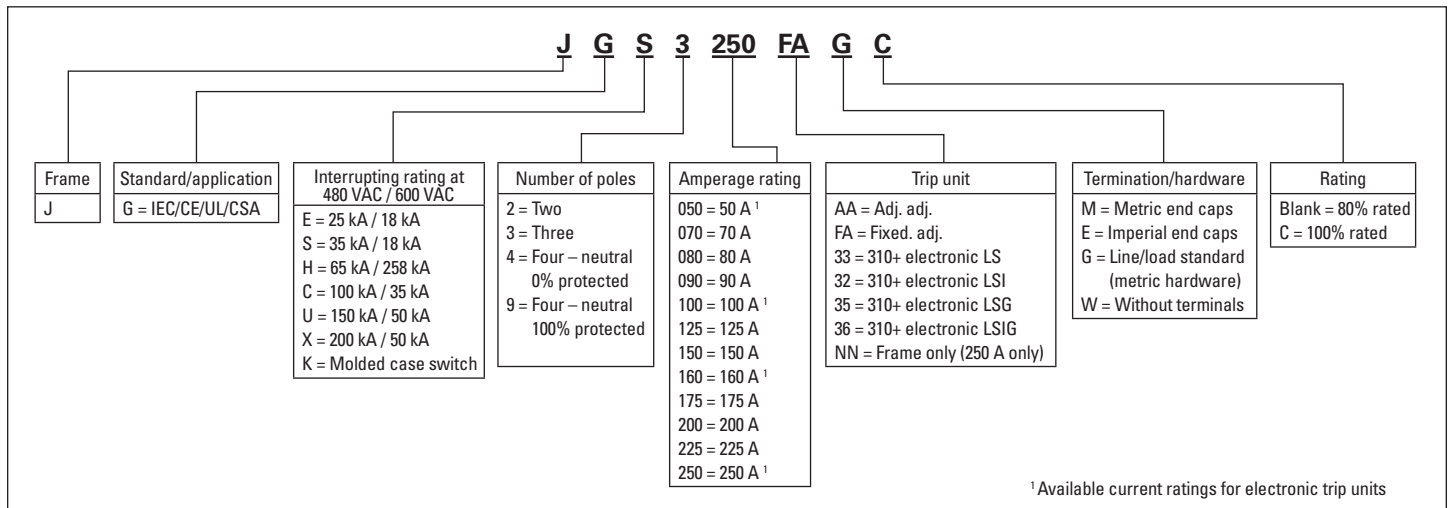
J G S 3 250 FA G C

Frame
J

Standard/application
G = IEC/CE/UL/CSA

Interrupting rating at 480 VAC / 600 VAC
E = 25 kA / 18 kA
S = 35 kA / 18 kA
H = 65 kA / 258 kA
C = 100 kA / 35 kA
U = 150 kA / 50 kA
X = 200 kA / 50 kA
K = Molded case switch

Number of poles
2 = Two
3 = Three
4 = Four – neutral 0% protected
9 = Four – neutral 100% protected

Amperage rating
050 = 50 A $^1$
070 = 70 A
080 = 80 A
090 = 90 A
100 = 100 A $^1$
125 = 125 A
150 = 150 A
160 = 160 A $^1$
175 = 175 A
200 = 200 A
225 = 225 A
250 = 250 A $^1$

Trip unit
AA = Adj. adj.
FA = Fixed. adj.
33 = 310+ electronic LS
32 = 310+ electronic LSI
35 = 310+ electronic LSG
36 = 310+ electronic LSIG
NN = Frame only (250 A only)

Termination/hardware
M = Metric end caps
E = Imperial end caps
G = Line/load standard (metric hardware)
W = Without terminals

Rating
Blank = 80% rated
C = 100% rated

$^1$ Available current ratings for electronic trip units